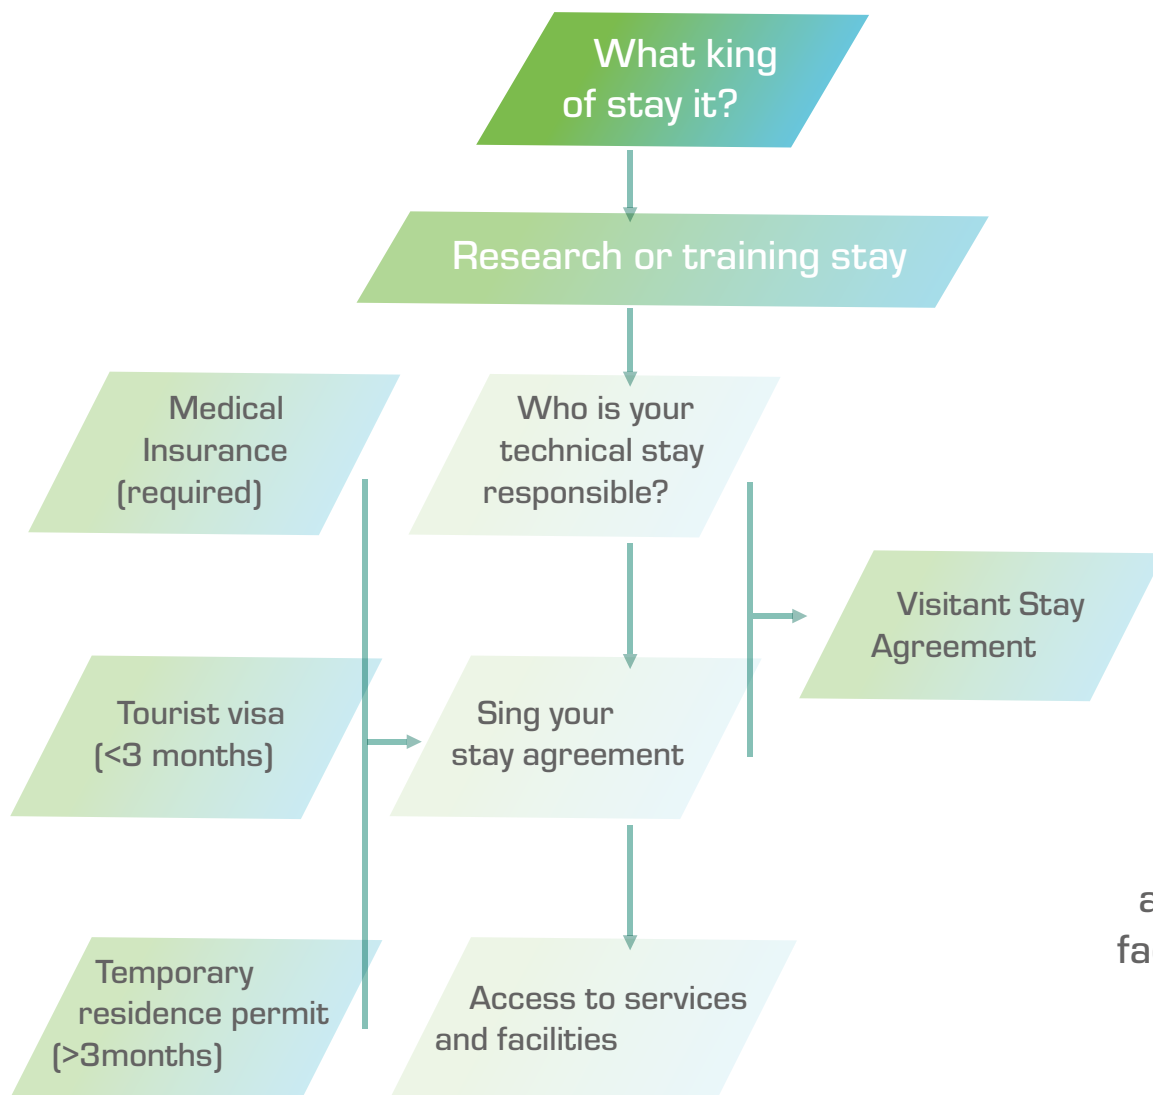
What king of stay it?

Research or training stay

Medical Insurance (required)

Who is your technical stay responsible?

Visitant Stay Agreement

Tourist visa (<3 months)

Sing your stay agreement

Temporary residence permit (>3months)

Access to services and facilities

a
fa